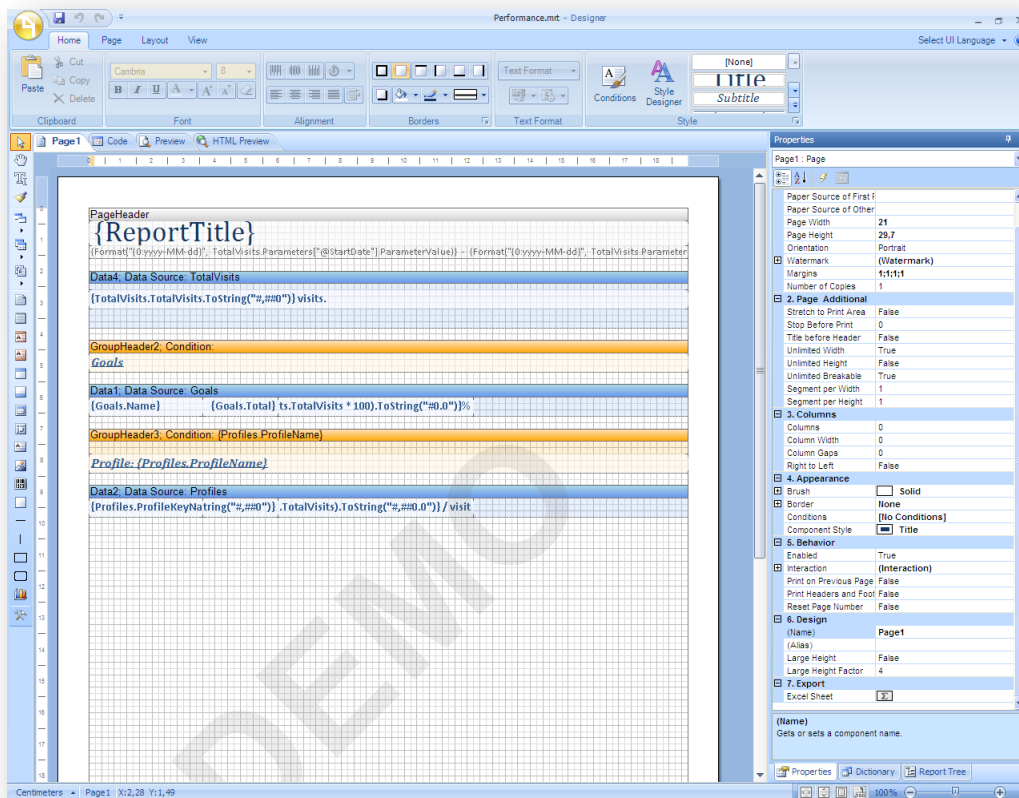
Performance.mrt - Designer

Select UI Language

Home Page Layout View

Paste Cut Copy Delete
Clipboard

Cambria 8
Font

Alignment

Borders

Text Format
Text Format

Conditions Style Designer
[None]
Title
Subtitle
Style

Page1 Code Preview HTML Preview

PageHeader
{ReportTitle}
{Format("{0:yyyy-MM-dd}", TotalVisits.Parameters["@StartDate"].ParameterValue)} - {Format("{0:yyyy-MM-dd}", TotalVisits.Parameter

Data4; Data Source: TotalVisits
{TotalVisits.TotalVisits.ToString("#,##0")} visits.

GroupHeader2; Condition:
Goals

Data1; Data Source: Goals
{Goals.Name} {Goals.Total} ts.TotalVisits * 100).ToString("#0.0")}%

GroupHeader3; Condition: {Profiles.ProfileName}
Profile: {Profiles.ProfileName}

Data2; Data Source: Profiles
{Profiles.ProfileKeyNatring("#,##0")} .TotalVisits).ToString("#,##0.0")} / visit

DEMO

Properties
Page1 : Page

| | |
|---|---|
| Paper Source of First F | |
| Paper Source of Other | |
| Page Width | 21 |
| Page Height | 29,7 |
| Orientation | Portrait |
| Watermark | (Watermark) |
| Margins | 1;1;1;1 |
| Number of Copies | 1 |
| 2. Page Additional | |
| Stretch to Print Area | False |
| Stop Before Print | 0 |
| Title before Header | False |
| Unlimited Width | True |
| Unlimited Height | False |
| Unlimited Breakable | True |
| Segment per Width | 1 |
| Segment per Height | 1 |
| 3. Columns | |
| Columns | 0 |
| Column Width | 0 |
| Column Gaps | 0 |
| Right to Left | False |
| 4. Appearance | |
| Brush | Solid |
| Border | None |
| Conditions | [No Conditions] |
| Component Style | Title |
| 5. Behavior | |
| Enabled | True |
| Interaction | (Interaction) |
| Print on Previous Page | False |
| Print Headers and Foot | False |
| Reset Page Number | False |
| 6. Design | |
| (Name) | Page1 |
| (Alias) | |
| Large Height | False |
| Large Height Factor | 4 |
| 7. Export | |
| Excel Sheet | |

(Name)
Gets or sets a component name.

Properties Dictionary Report Tree

Centimeters Page1 X:2,28 Y:1,49 100%